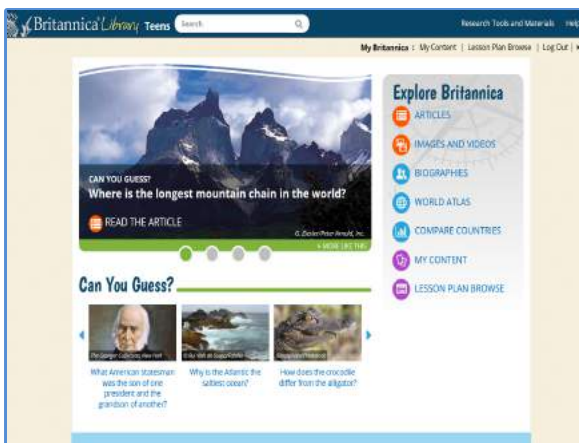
Britannica Library Teens Search

Research Tools and Materials Help

My Britannica | My Content | Lesson Plan Browse | Log Out |

CAN YOU GUESS?
Where is the longest mountain chain in the world?

READ THE ARTICLE

© Daniel/Peter Arnold, Inc.

+ MORE LIKE THIS

Explore Britannica
ARTICLES
IMAGES AND VIDEOS
BIOGRAPHIES
WORLD ATLAS
COMPARE COUNTRIES
MY CONTENT
LESSON PLAN BROWSE

Can You Guess?

The Granger Collection, New York

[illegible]

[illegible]

What American statesman was the son of one president and the grandson of another?

Why is the Atlantic the saltiest ocean?

How does the crocodile differ from the alligator?